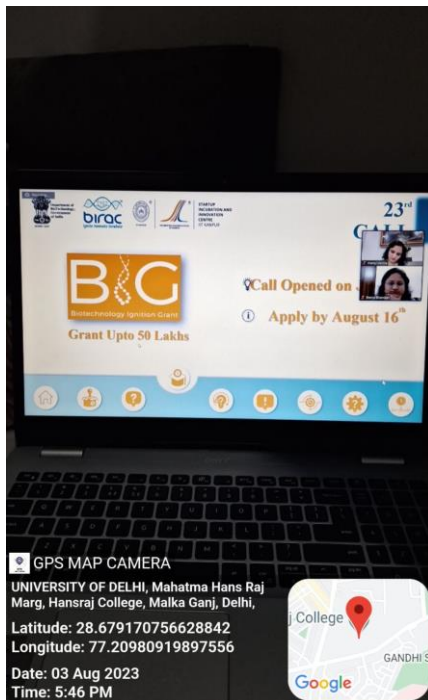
birac

STARTUP INCUBATION AND INNOVATION CENTRE

23rd

CALL

BIG

Biotechnology Ignition Grant

Grant Upto 50 Lakhs

Call Opened on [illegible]

Apply by August $16^{th}$

GPS MAP CAMERA

UNIVERSITY OF DELHI, Mahatma Hans Raj Marg, Hansraj College, Malka Ganj, Delhi,

Latitude: 28.679170756628842

Longitude: 77.20980919897556

Date: 03 Aug 2023

Time: 5:46 PM

j College

GANDHI S

Google